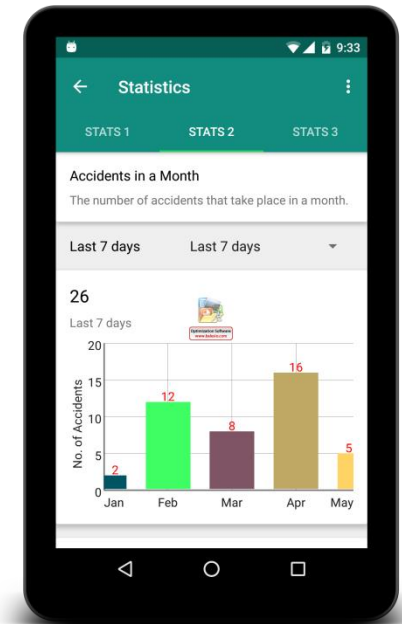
9:33

Statistics

STATS 1
STATS 2
STATS 3

Accidents in a Month
The number of accidents that take place in a month.

Last 7 days
Last 7 days

26
Last 7 days

Optimization Software
www.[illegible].com

20
15
10
5
0
No. of Accidents

2
12
8
16
5

Jan
Feb
Mar
Apr
May